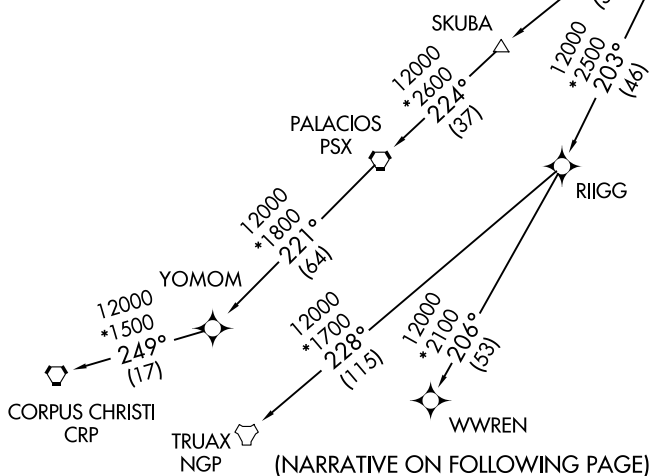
SKUBA

12000
*2600
224°
(37)

12000
*2500
203°
(46)

PALACIOS
PSX

RIIGG

12000
*1800
221°
(64)

YOMOM

12000
*1500
249°
(17)

12000
*1700
228°
(115)

12000
*2100
206°
(53)

CORPUS CHRISTI
CRP

TRUAX
NGP

WWREN

(NARRATIVE ON FOLLOWING PAGE)